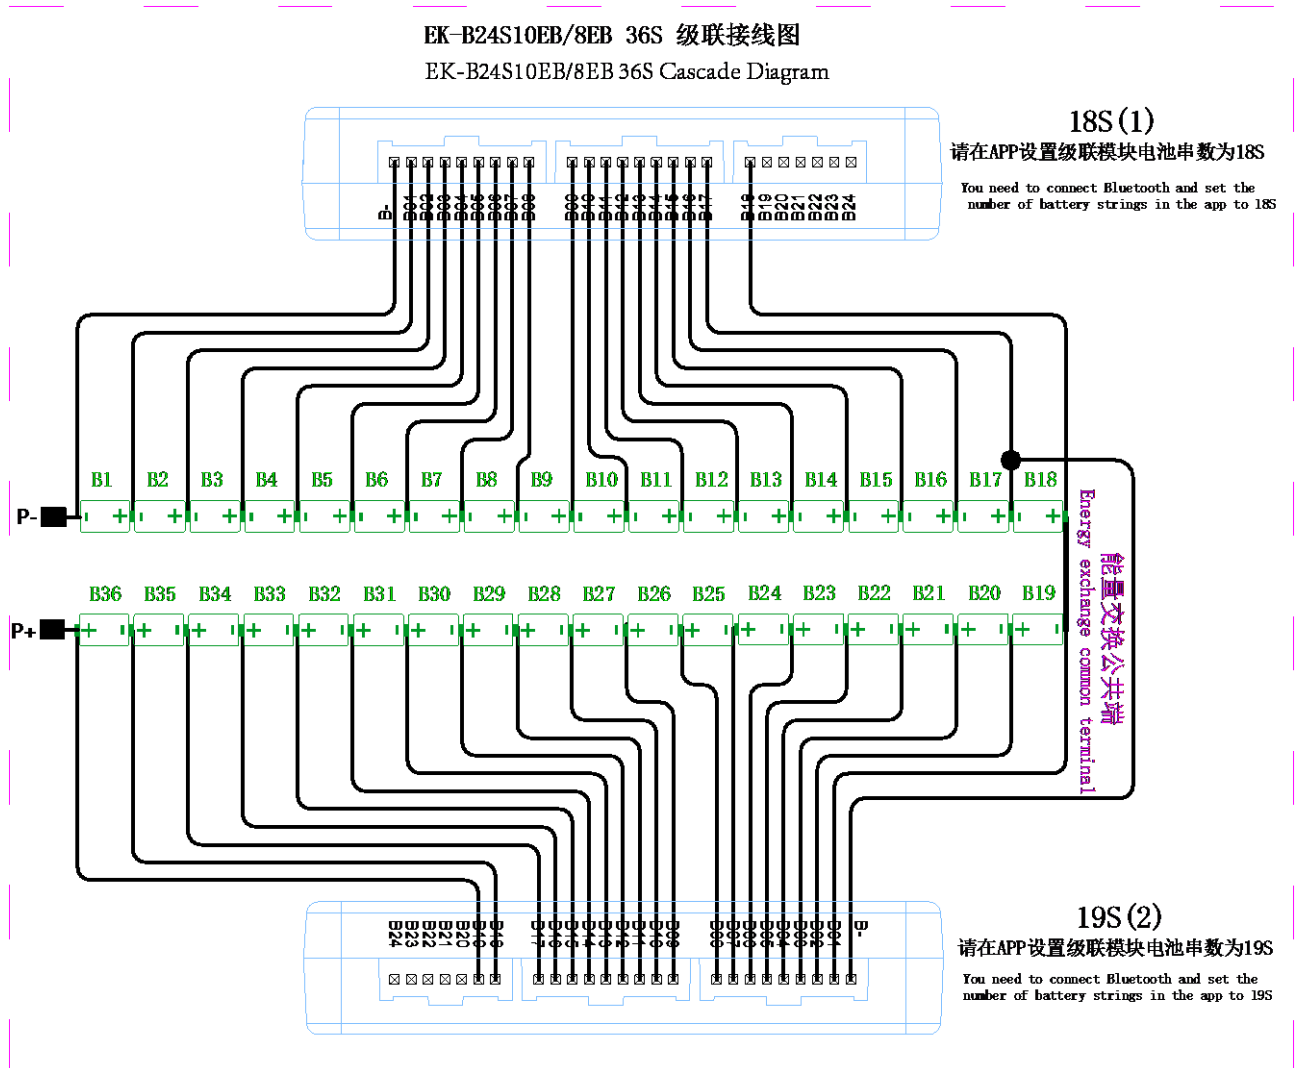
EK-B24S10EB/8EB 36S 级联接线图
EK-B24S10EB/8EB 36S Cascade Diagram

18S(1)
请在APP设置级联模块电池串数为18S
You need to connect Bluetooth and set the number of battery strings in the app to 18S

B- B01 B02 B03 B04 B05 B06 B07 B08 B09 B10 B11 B12 B13 B14 B15 B16 B17 B18 B19 B20 B21 B22 B23 B24

B1 B2 B3 B4 B5 B6 B7 B8 B9 B10 B11 B12 B13 B14 B15 B16 B17 B18

P-

B36 B35 B34 B33 B32 B31 B30 B29 B28 B27 B26 B25 B24 B23 B22 B21 B20 B19

P+

Energy exchange common terminal
能量交换公共端

19S(2)
请在APP设置级联模块电池串数为19S
You need to connect Bluetooth and set the number of battery strings in the app to 19S

B24 B23 B22 B21 B20 B19 B18 B17 B16 B15 B14 B13 B12 B11 B10 B09 B08 B07 B06 B05 B04 B03 B02 B01 B-